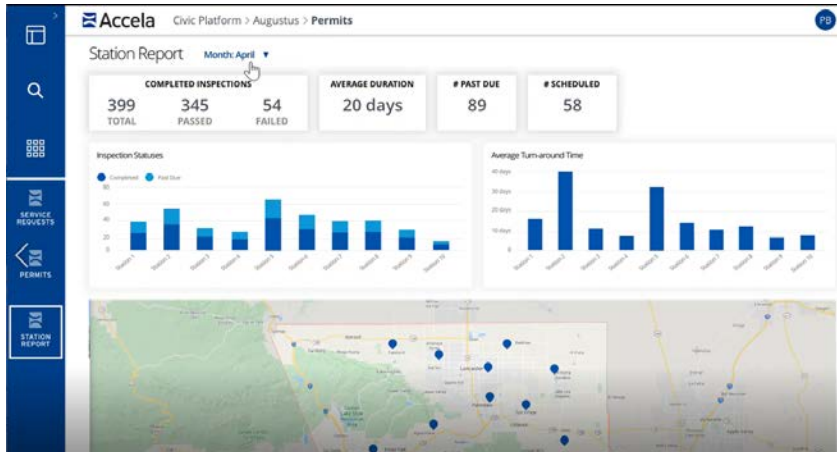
Accela Civic Platform > Augustus > Permits

PB

SERVICE REQUESTS

PERMITS

STATION REPORT

Station Report Month: April ▼

| COMPLETED INSPECTIONS | | |
|---|---|---|
| 399 TOTAL | 345 PASSED | 54 FAILED |

AVERAGE DURATION
20 days

# PAST DUE
89

# SCHEDULED
58

Inspection Statuses

Completed Past Due

80 60 40 20 0

Station 1 Station 2 Station 3 Station 4 Station 5 Station 6 Station 7 Station 8 Station 9 Station 10

Average Turn-around Time

40 days 30 days 20 days 10 days 0

Station 1 Station 2 Station 3 Station 4 Station 5 Station 6 Station 7 Station 8 Station 9 Station 10

Lancaster Palmdale